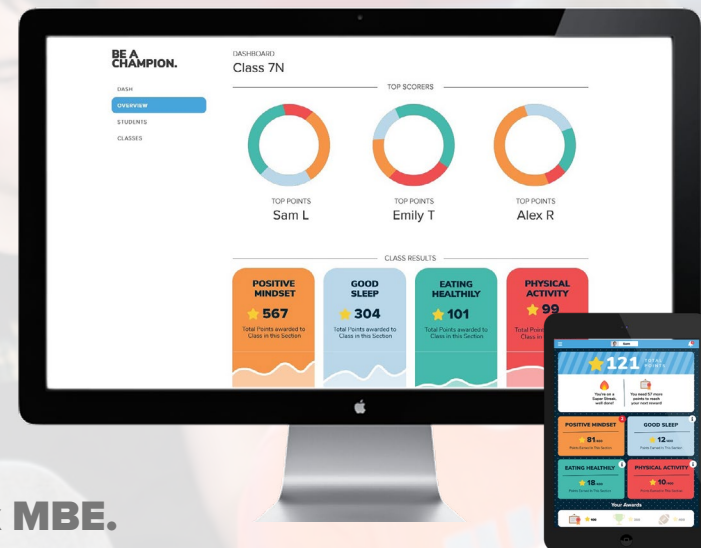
BE A CHAMPION.

DASH
OVERVIEW
STUDENTS
CLASSES

DASHBOARD
Class 7N

TOP SCORERS

TOP POINTS
Sam L

TOP POINTS
Emily T

TOP POINTS
Alex R

CLASS RESULTS

POSITIVE MINDSET
567
Total Points awarded to Class in this Section

GOOD SLEEP
304
Total Points awarded to Class in this Section

EATING HEALTHILY
101
Total Points awarded to Class in this Section

PHYSICAL ACTIVITY
99
Total Points awarded to Class in this Section

121 TOTAL POINTS

You're on a Super Streak, well done!

You need 57 more points to reach your next reward!

POSITIVE MINDSET
81

GOOD SLEEP
12

EATING HEALTHILY
18

PHYSICAL ACTIVITY
10

Your Awards

MBE.